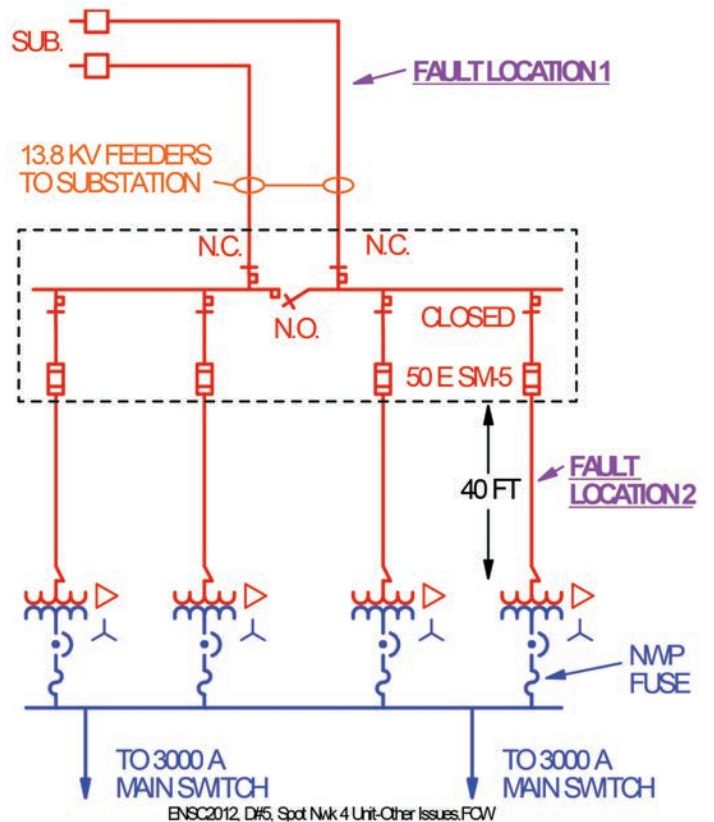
SUB.

FAULT LOCATION 1

13.8 KV FEEDERS TO SUBSTATION

N.C.

N.C.

N.O.

CLOSED

50 E SM-5

40 FT

FAULT LOCATION 2

NWP FUSE

TO 3000 A MAIN SWITCH

TO 3000 A MAIN SWITCH

ENSC2012, D#5, Spot Nwk 4 Unit-Other Issues.FCW